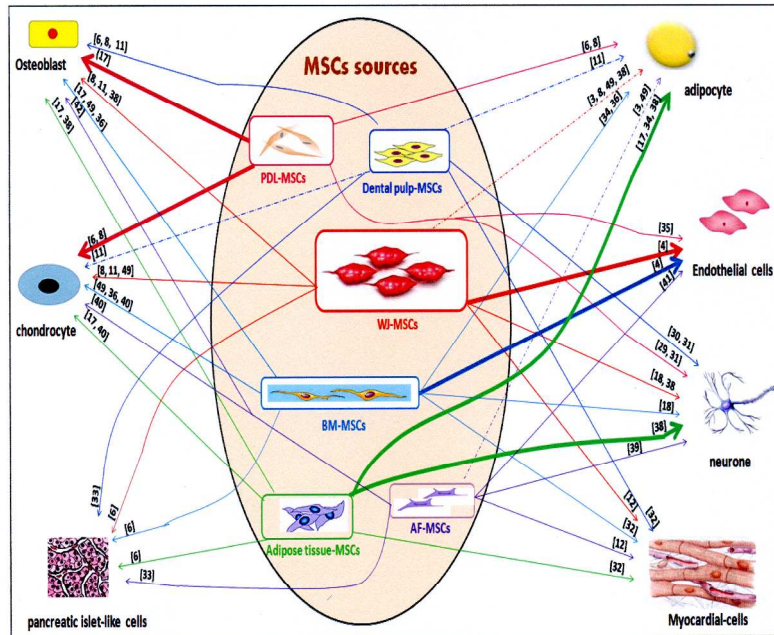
MSCs sources

Osteoblast

adipocyte

Endothelial cells

chondrocyte

neurone

pancreatic islet-like cells

Myocardial-cells

PDL-MSCs

Dental pulp-MSCs

WJ-MSCs

BM-MSCs

Adipose tissue-MSCs

AF-MSCs

[6, 8, 11]
[17]
[8, 11, 38]
[17, 49, 36]
[42]
[17, 36]
[6, 8]
[11]
[3, 8, 49, 38]
[34, 36]
[3, 49]
[17, 34, 38]
[6, 8]
[11]
[8, 11, 49]
[49, 36, 40]
[40]
[17, 40]
[35]
[4]
[4]
[41]
[30, 31]
[29, 31]
[18, 38]
[18]
[38]
[39]
[33]
[6]
[6]
[6]
[33]
[12]
[32]
[32]
[12]
[32]